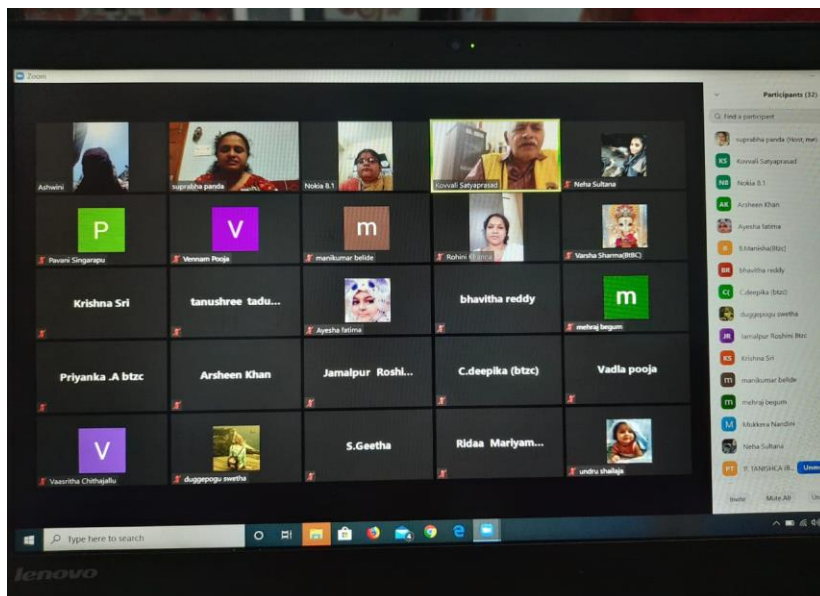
Zoom

Ashwini
suprabha panda
Nokia 8.1
Kovvali Satyaprasad
Neha Sultana

P
Pavani Singarapu
V
Vennam Pooja
m
manikumar belide
Rohini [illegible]
Varsha Sharma(BtBC)

Krishna Sri
tanushree tadu...
Ayesha fatima
bhavitha reddy
m
mehraj begum

Priyanka .A btzc
Arsheen Khan
Jamalpur Roshi...
C.deepika (btzc)
Vadla pooja

V
Vaasritha Chithajallu
duggepogu swetha
S.Geetha
Ridaa Mariyam...
undru shailaja

Participants (32)
Find a participant
suprabha panda (Host, me)
Kovvali Satyaprasad
Nokia 8.1
Arsheen Khan
Ayesha fatima
B.Manisha(Btzc)
bhavitha reddy
C.deepika (btzc)
duggepogu swetha
Jamalpur Roshini Btzc
Krishna Sri
manikumar belide
mehraj begum
Mukkera Nandini
Neha Sultana
P. TANISHCA (B...
Invite
Mute All
Un

Type here to search

lenovo